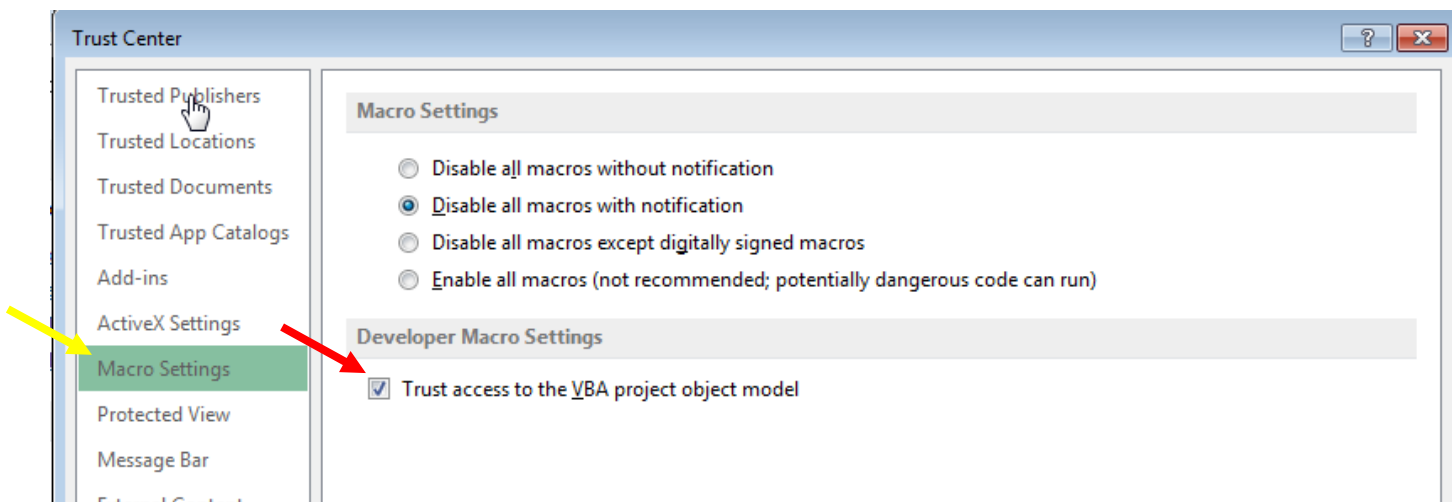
Trust Center

?

Trusted Publishers
Trusted Locations
Trusted Documents
Trusted App Catalogs
Add-ins
ActiveX Settings
Macro Settings
Protected View
Message Bar
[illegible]

Macro Settings

Disable all macros without notification
Disable all macros with notification
Disable all macros except digitally signed macros
Enable all macros (not recommended; potentially dangerous code can run)

Developer Macro Settings

Trust access to the VBA project object model